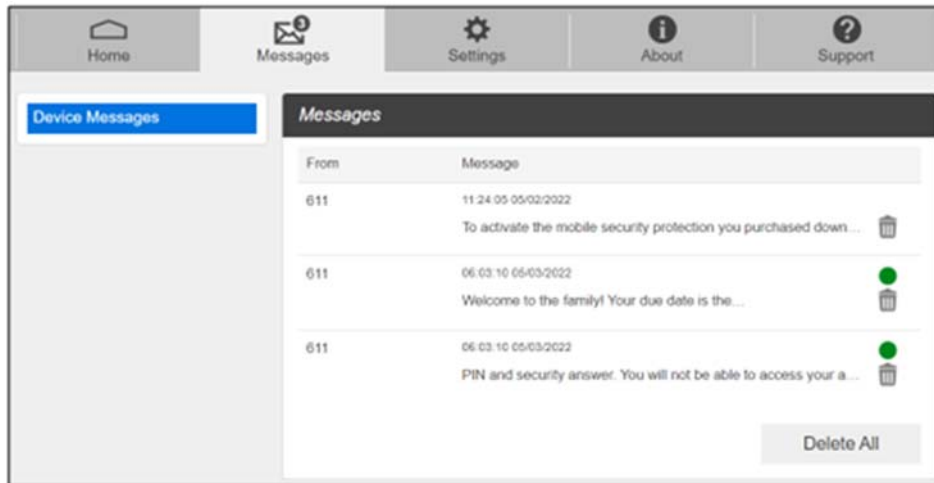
Home

3

Messages

Settings

About

Support

Device Messages

Messages

| From | Message |
|---|---|
| 611 | 11:24:05 05/02/2022 To activate the mobile security protection you purchased down... |
| 611 | 06:03:10 05/03/2022 Welcome to the family! Your due date is the... |
| 611 | 06:03:10 05/03/2022 PIN and security answer. You will not be able to access your a... |

Delete All